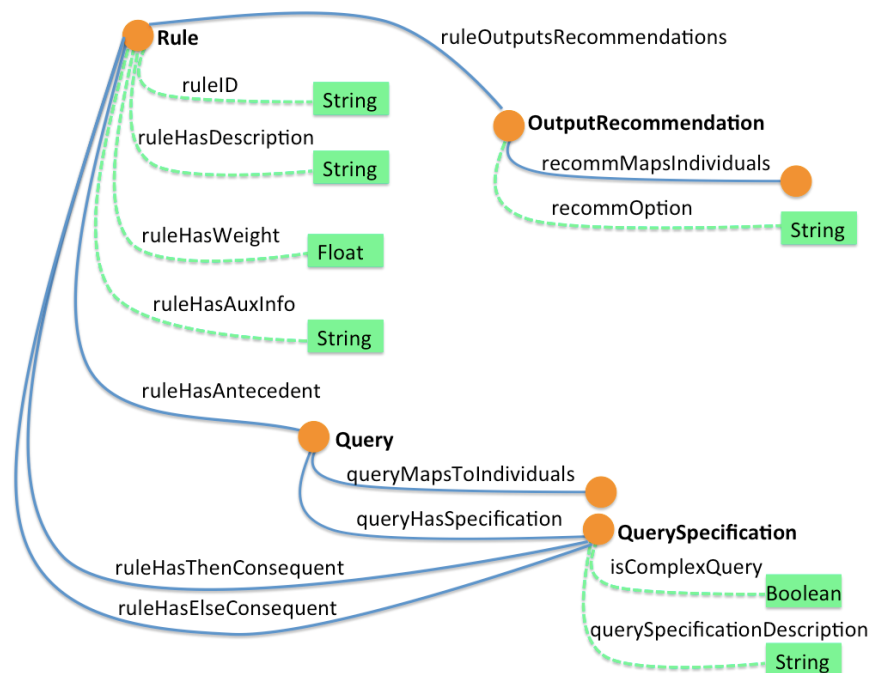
Rule
ruleOutputsRecommendations
ruleID
String
ruleHasDescription
String
OutputRecommendation
recommMapsIndividuals
recommOption
String
ruleHasWeight
Float
ruleHasAuxInfo
String
ruleHasAntecedent
Query
queryMapsToIndividuals
queryHasSpecification
QuerySpecification
ruleHasThenConsequent
isComplexQuery
Boolean
ruleHasElseConsequent
querySpecificationDescription
String